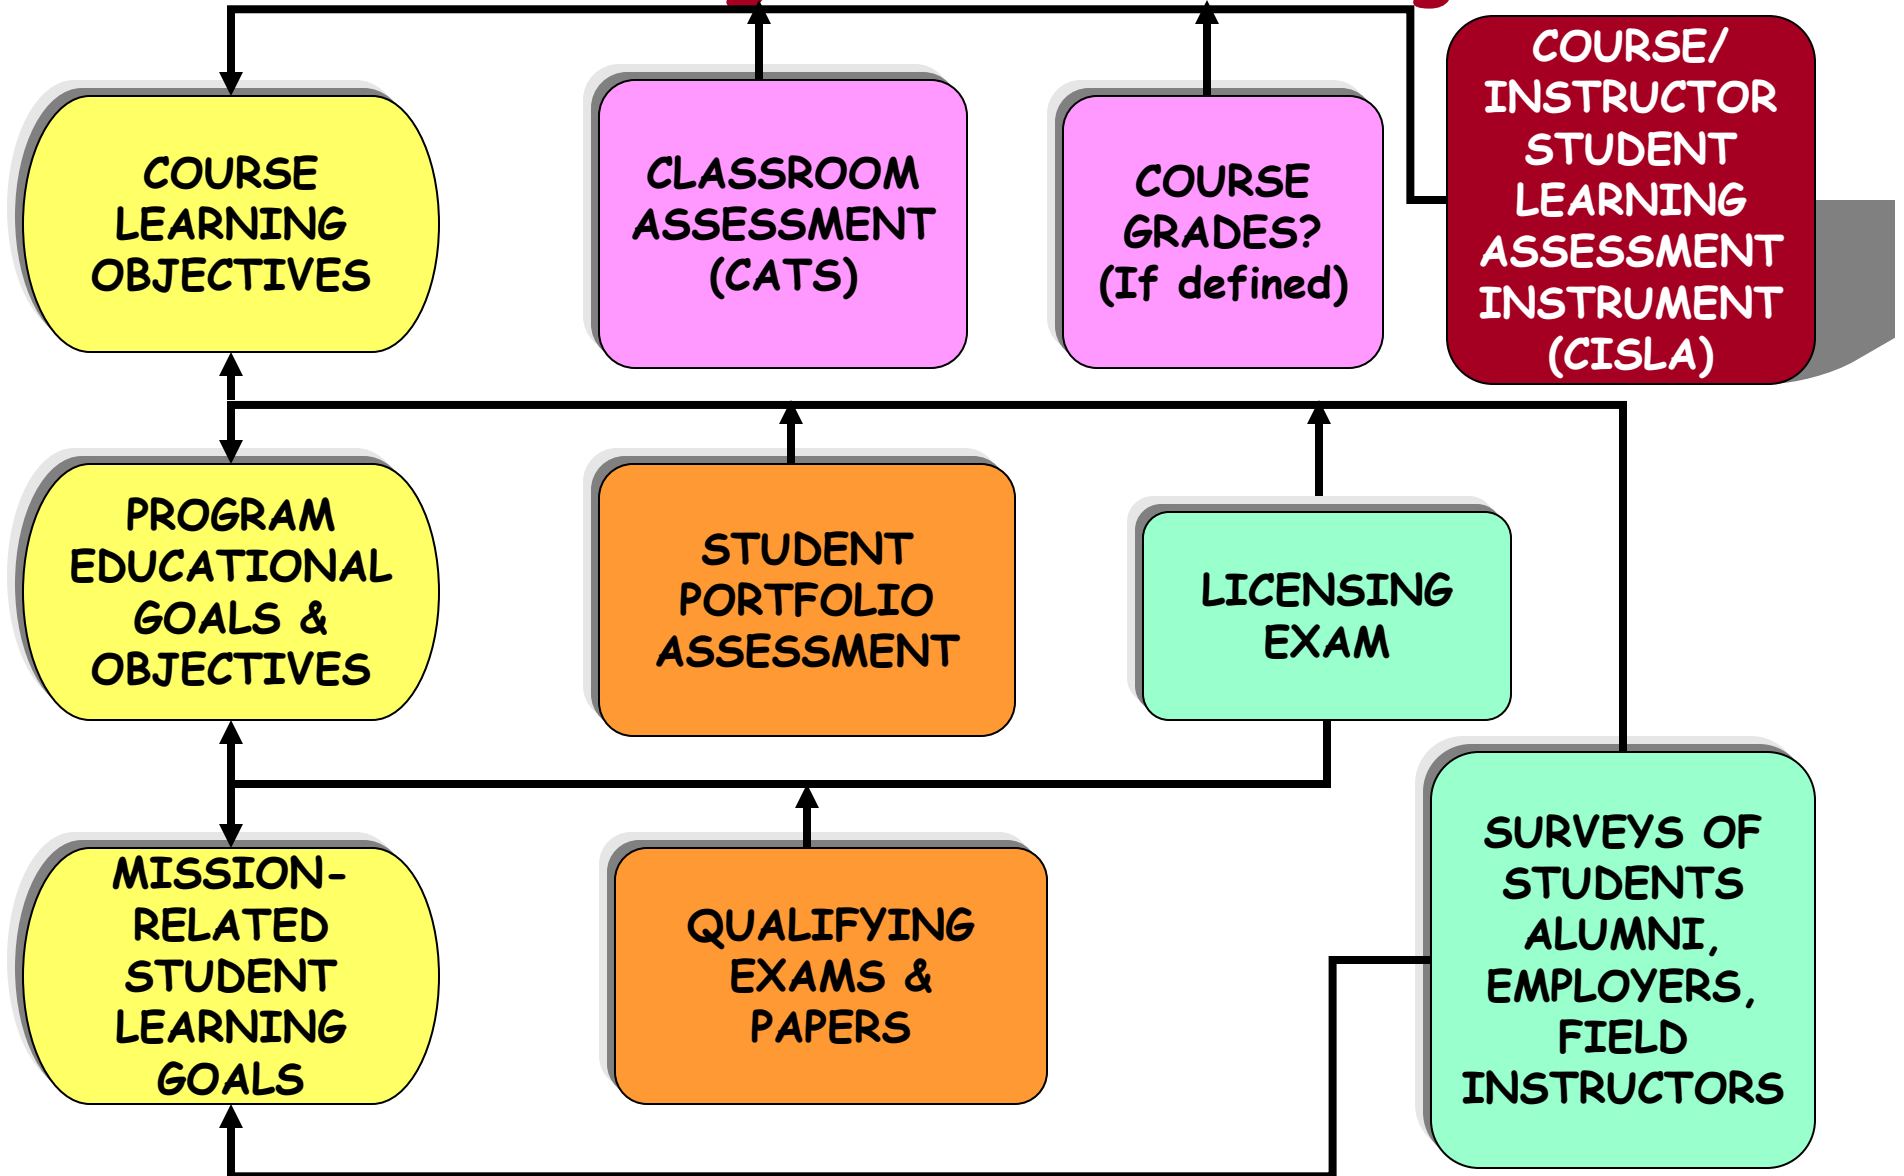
COURSE LEARNING OBJECTIVES

CLASSROOM ASSESSMENT (CATS)

COURSE GRADES? (If defined)

COURSE/ INSTRUCTOR STUDENT LEARNING ASSESSMENT INSTRUMENT (CISLA)

PROGRAM EDUCATIONAL GOALS & OBJECTIVES

STUDENT PORTFOLIO ASSESSMENT

LICENSING EXAM

MISSION-RELATED STUDENT LEARNING GOALS

QUALIFYING EXAMS & PAPERS

SURVEYS OF STUDENTS ALUMNI, EMPLOYERS, FIELD INSTRUCTORS